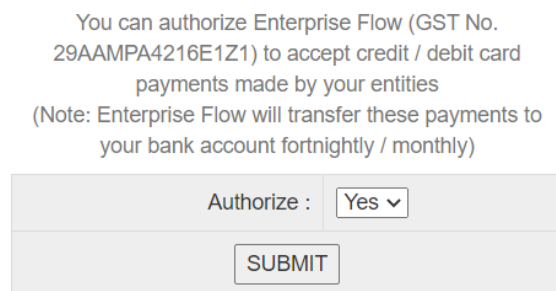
You can authorize Enterprise Flow (GST No. 29AAMPA4216E1Z1) to accept credit / debit card payments made by your entities
(Note: Enterprise Flow will transfer these payments to your bank account fortnightly / monthly)

Authorize : Yes

SUBMIT